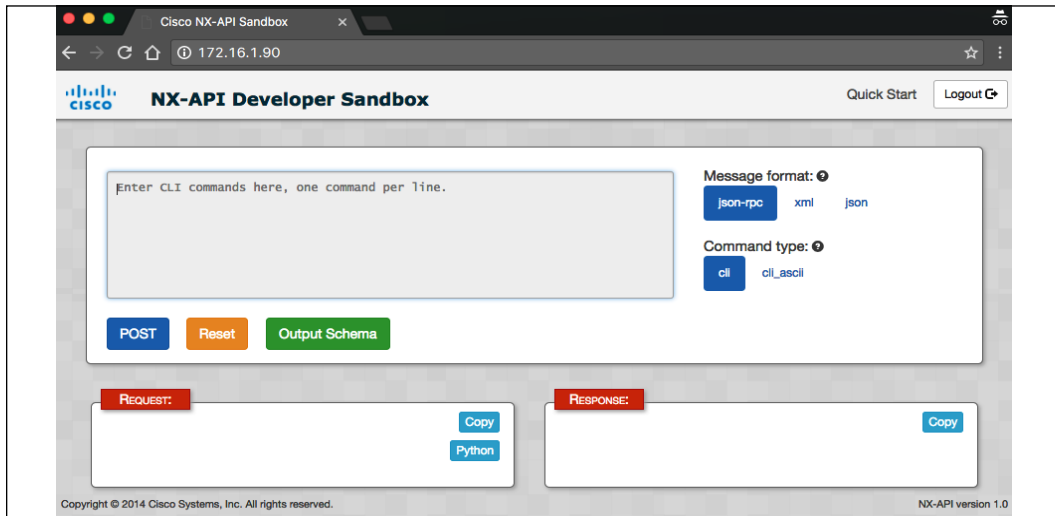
Cisco NX-API Sandbox

172.16.1.90

cisco NX-API Developer Sandbox

Quick Start

Logout

Enter CLI commands here, one command per line.

Message format:

json-rpc xml json

Command type:

cli cli_ascii

POST Reset Output Schema

REQUEST:

Copy

Python

RESPONSE:

Copy

Copyright © 2014 Cisco Systems, Inc. All rights reserved.

NX-API version 1.0